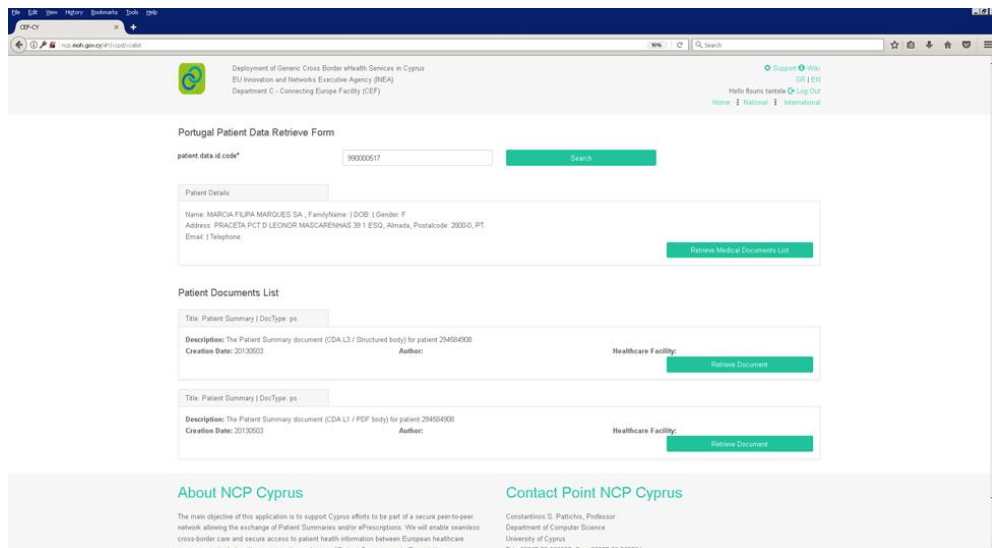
File Edit View History Bookmarks Tools Help

CEF-CY

ncp.moh.gov.cy/#!/ncpd/calist

90%

Search

Deployment of Generic Cross Border eHealth Services in Cyprus
EU Innovation and Networks Executive Agency (INEA)
Department C - Connecting Europe Facility (CEF)

Support Wiki
GR | EN
Hello flouris tantele Log Out
Home National International

Portugal Patient Data Retrieve Form

patient data.id.code*

990000517

Search

Patient Details

Name: MARCIA FILIPA MARQUES SA , FamilyName: | DOB: | Gender: F
Address: PRACETA PCT D LEONOR MASCARENHAS 39 1 ESQ, Almada, Postalcode: 2800-0, PT.
Email: | Telephone:

Retrieve Medical Documents List

Patient Documents List

Title: Patient Summary | DocType: ps

Description: The Patient Summary document (CDA L3 / Structured body) for patient 294684908
Creation Date: 20130503 Author: Healthcare Facility:

Retrieve Document

Title: Patient Summary | DocType: ps

Description: The Patient Summary document (CDA L1 / PDF body) for patient 294684908
Creation Date: 20130503 Author: Healthcare Facility:

Retrieve Document

About NCP Cyprus

The main objective of this application is to support Cyprus efforts to be part of a secure peer-to-peer network allowing the exchange of Patient Summaries and/or ePrescriptions. We will enable seamless cross-border care and secure access to patient health information between European healthcare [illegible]

Contact Point NCP Cyprus

Constantinos S. Pattichis, Professor
Department of Computer Science
University of Cyprus
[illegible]